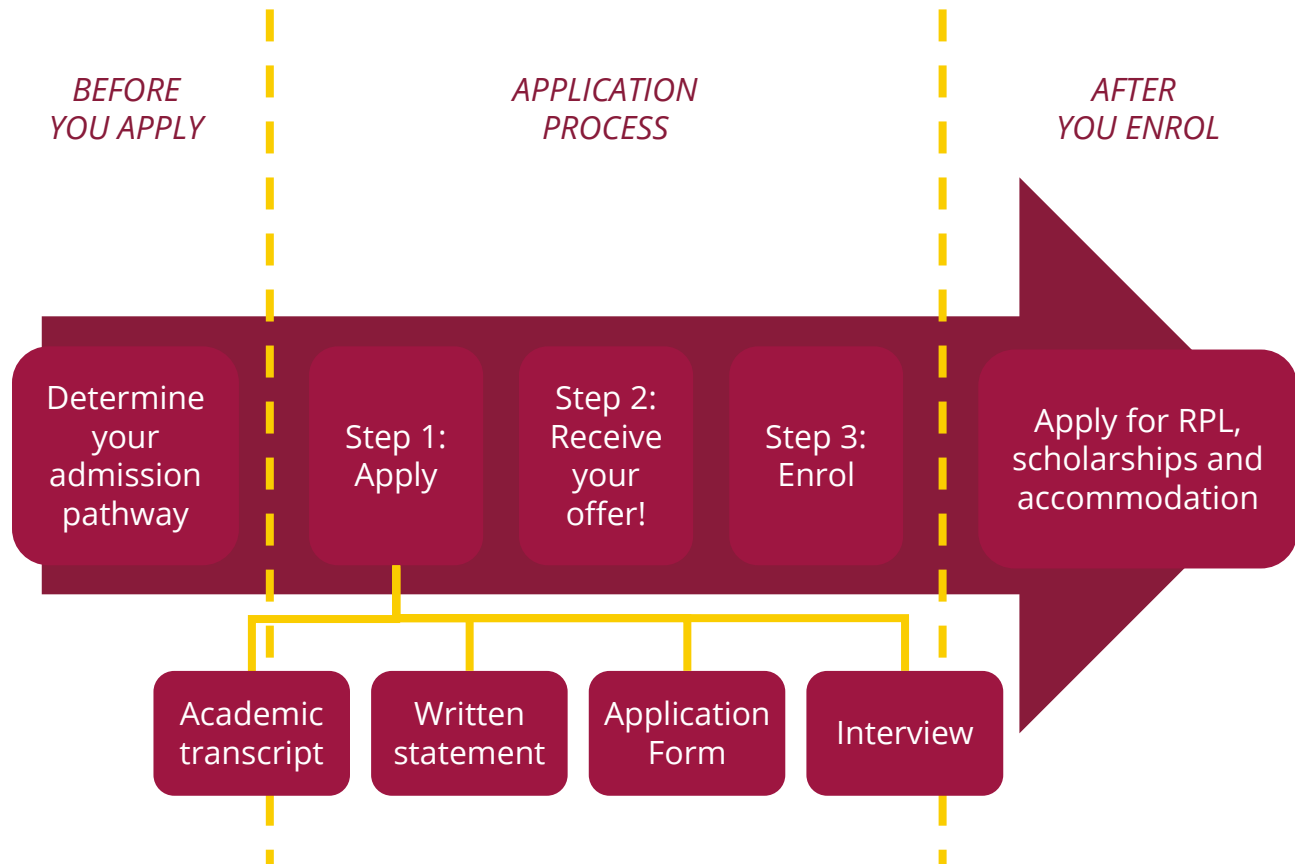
BEFORE YOU APPLY

APPLICATION PROCESS

AFTER YOU ENROL

Determine your admission pathway

Step 1: Apply

Step 2: Receive your offer!

Step 3: Enrol

Apply for RPL, scholarships and accommodation

Academic transcript

Written statement

Application Form

Interview